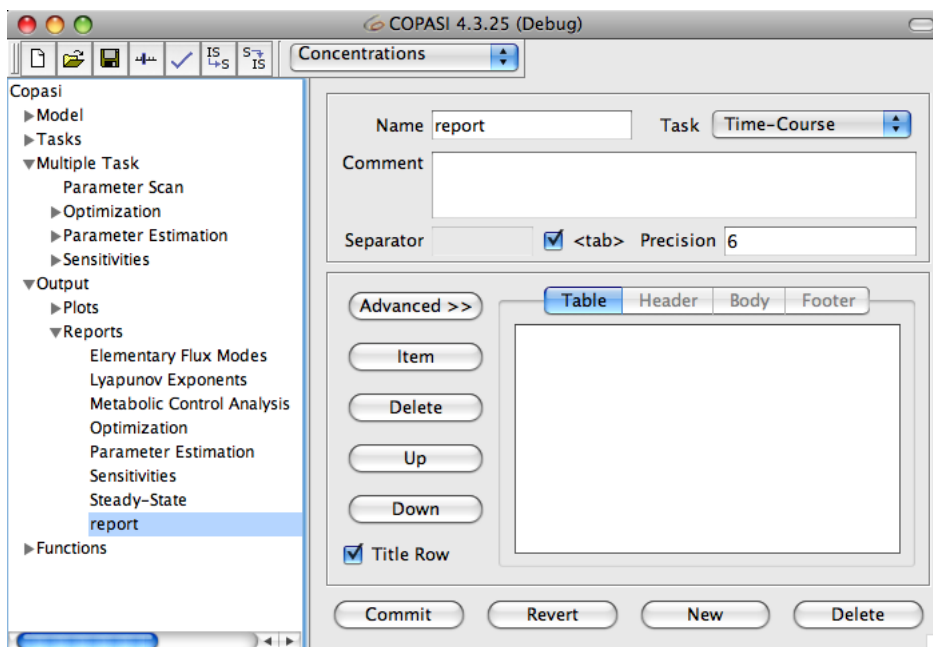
COPASI 4.3.25 (Debug)

IS S S IS

Concentrations

Copasi
Model
Tasks
Multiple Task
Parameter Scan
Optimization
Parameter Estimation
Sensitivities
Output
Plots
Reports
Elementary Flux Modes
Lyapunov Exponents
Metabolic Control Analysis
Optimization
Parameter Estimation
Sensitivities
Steady-State
report
Functions

Name report
Task Time-Course
Comment
Separator
<tab>
Precision 6

Advanced >>
Item
Delete
Up
Down
Title Row

Table
Header
Body
Footer

Commit
Revert
New
Delete